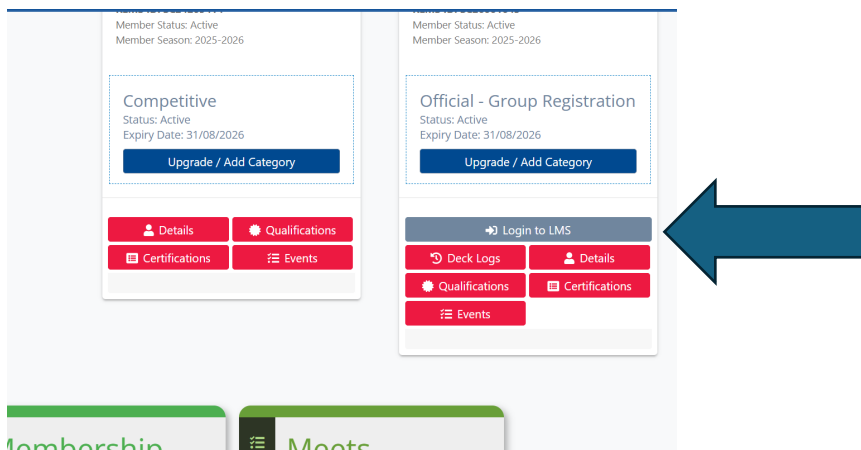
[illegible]
Member Status: Active
Member Season: 2025-2026

Competitive
Status: Active
Expiry Date: 31/08/2026
Upgrade / Add Category

Details
Qualifications
Certifications
Events

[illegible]
Member Status: Active
Member Season: 2025-2026

Official - Group Registration
Status: Active
Expiry Date: 31/08/2026
Upgrade / Add Category

Login to LMS
Deck Logs
Details
Qualifications
Certifications
Events

Membership
Meets